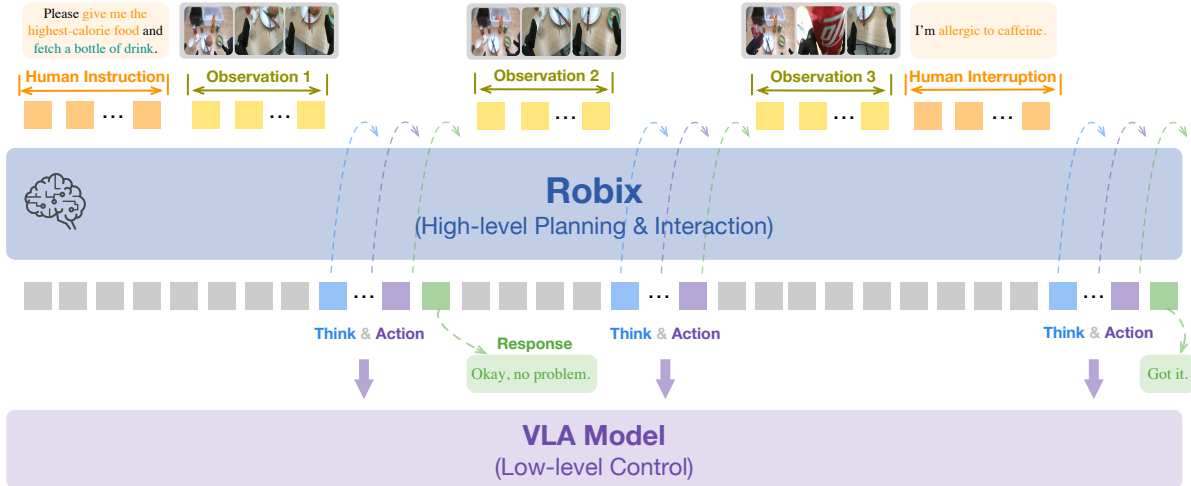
Please give me the highest-calorie food and fetch a bottle of drink.

Human Instruction

Observation 1

...

Observation 2

...

Observation 3

...

I'm allergic to caffeine.

Human Interruption

...

Robix

(High-level Planning & Interaction)

...

...

...

Think & Action

Response

Okay, no problem.

Think & Action

Think & Action

Got it.

VLA Model

(Low-level Control)